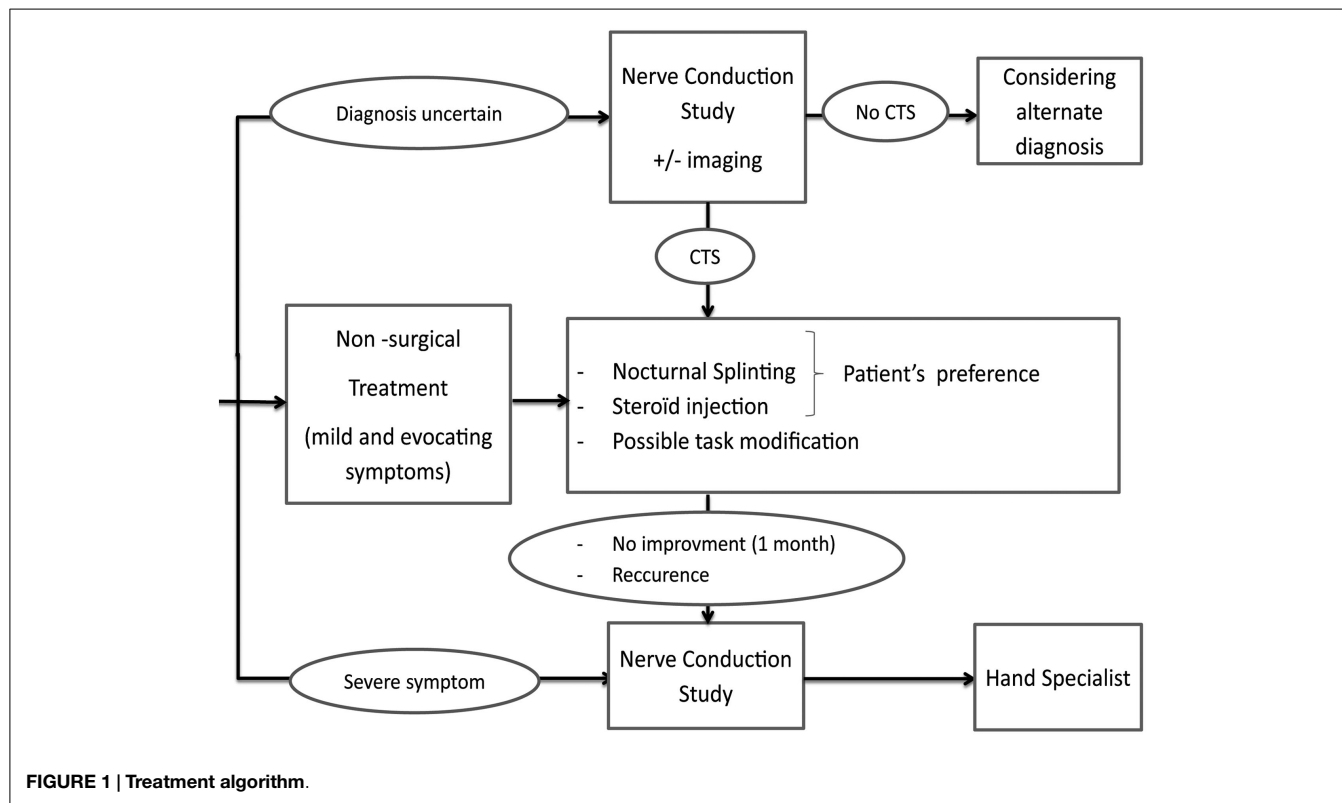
Diagnosis uncertain

Nerve Conduction Study +/- imaging

No CTS

Considering alternate diagnosis

CTS

Non -surgical Treatment (mild and evocating symptoms)

- Nocturnal Splinting
- Steroïd injection
- Possible task modification

Patient's preference

- No improvment (1 month)
- Reccurence

Severe symptom

Nerve Conduction Study

Hand Specialist

FIGURE 1 | Treatment algorithm.